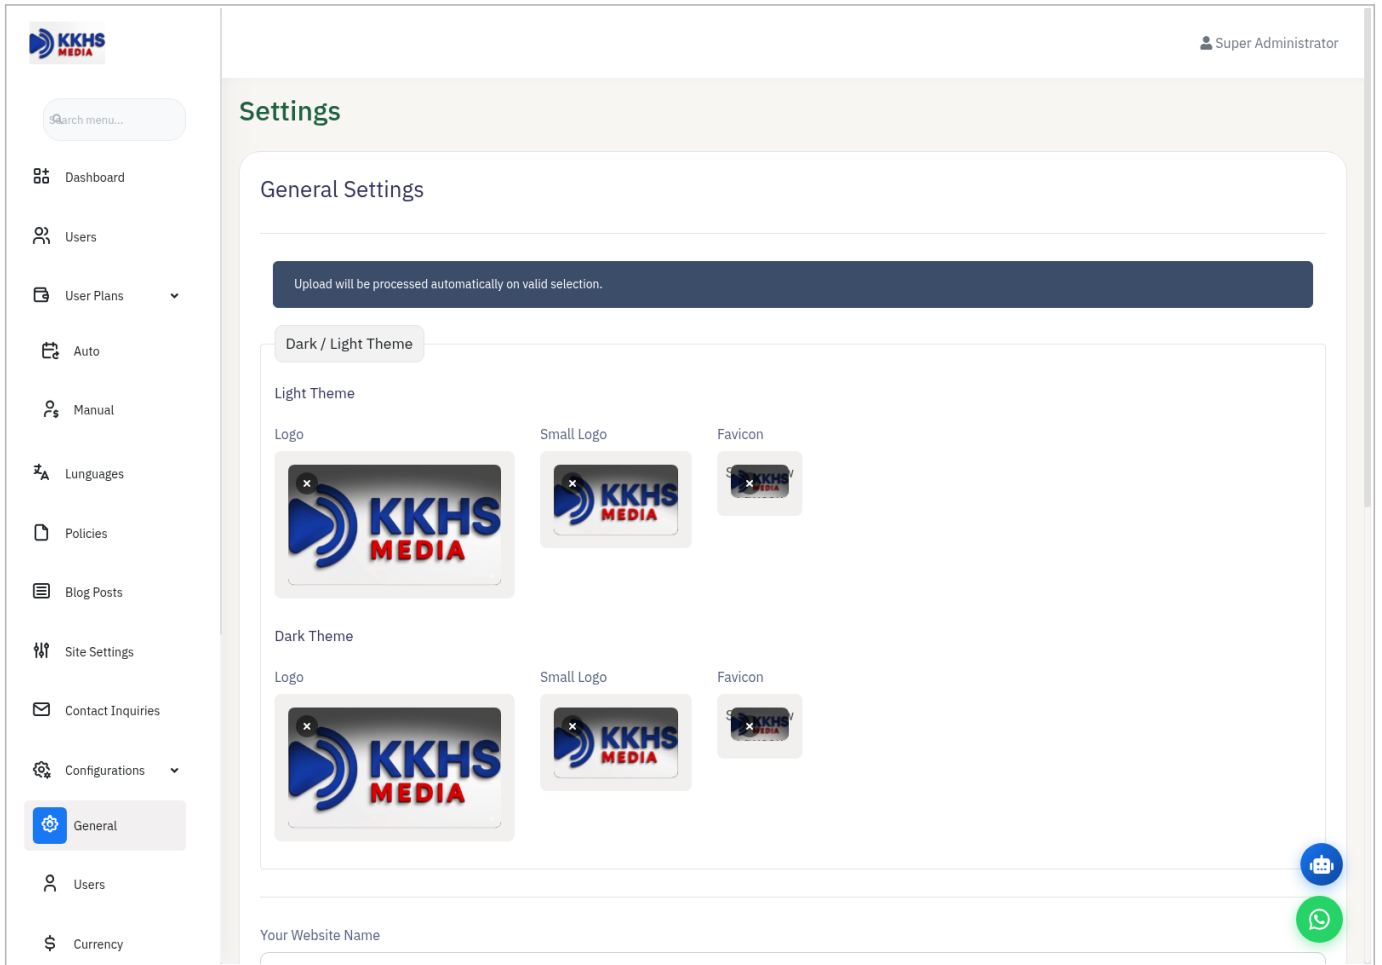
KKHS MEDIA

Search menu...

Dashboard

Users

User Plans

Auto

Manual

Lunguages

Policies

Blog Posts

Site Settings

Contact Inquiries

Configurations

General

Users

Currency

Super Administrator

Settings

General Settings

Upload will be processed automatically on valid selection.

Dark / Light Theme

Light Theme

Logo

KKHS MEDIA

Small Logo

KKHS MEDIA

Favicon

Dark Theme

Logo

KKHS MEDIA

Small Logo

KKHS MEDIA

Favicon

Your Website Name